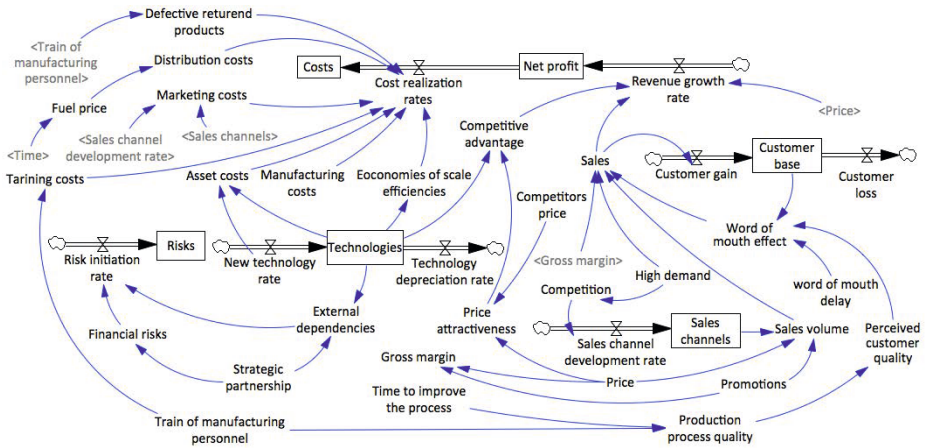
Defective returend products

<Train of manufacturing personnel>

Distribution costs

Costs

Cost realization rates

Net profit

Revenue growth rate

Fuel price

Marketing costs

<Price>

<Sales channel development rate>

<Sales channels>

Competitive advantage

<Time>

Sales

Customer base

Tarining costs

Asset costs

Manufacturing costs

Eoconomies of scale efficiencies

Customer gain

Customer loss

Competitors price

Risks

Technologies

Word of mouth effect

Risk initiation rate

New technology rate

Technology depreciation rate

<Gross margin>

High demand

word of mouth delay

Competition

External dependencies

Financial risks

Price attractiveness

Sales channel development rate

Sales channels

Sales volume

Perceived customer quality

Gross margin

Strategic partnership

Price

Promotions

Time to improve the process

Train of manufacturing personnel

Production process quality